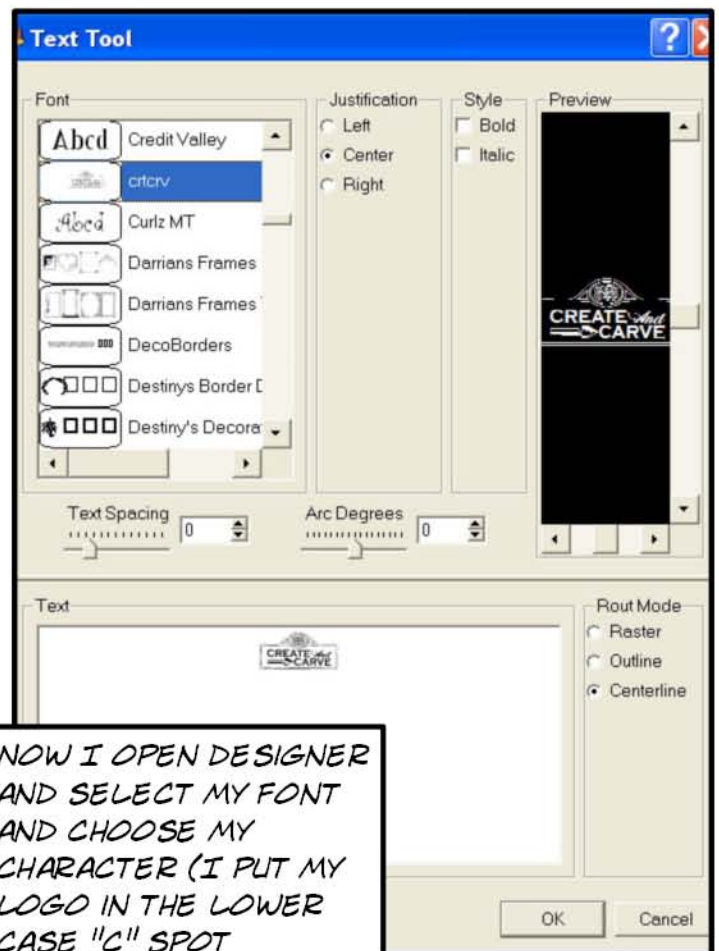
Text Tool

Font

Abcd Credit Valley

crtcrv

Abcd Curlz MT

Darrians Frames

Darrians Frames

DecoBorders

Destinys Border D

Destiny's Decora

Justification

Left

Center

Right

Style

Bold

Italic

Preview

CREATE And CARVE

Text Spacing 0

Arc Degrees 0

Text

CREATE And CARVE

Rout Mode

Raster

Outline

Centerline

OK

Cancel

NOW I OPEN DESIGNER AND SELECT MY FONT AND CHOOSE MY CHARACTER (I PUT MY LOGO IN THE LOWER CASE "C" SPOT